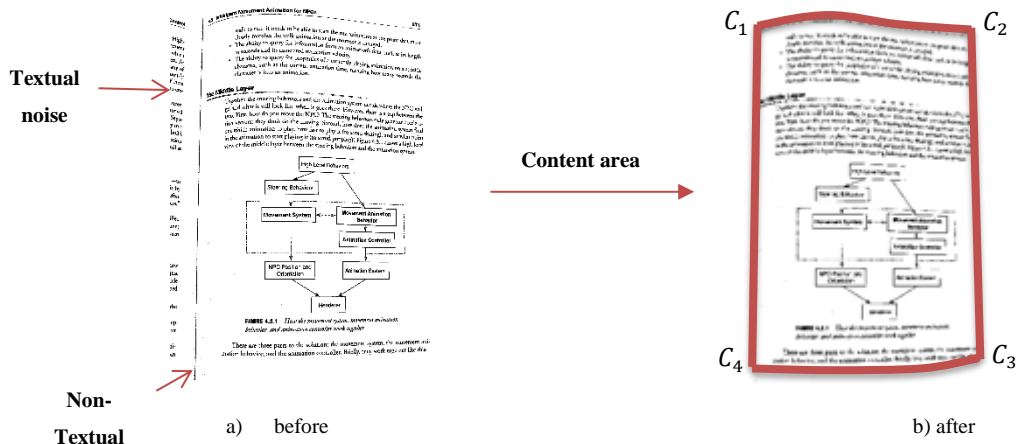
Textual noise

Non-Textual

a) before

Content area

$C_1$

$C_2$

$C_3$

$C_4$

b) after

4.3 Movement Animation for NPCs

The Animation Layer

High-Level Behavior

Steering Behavior

Movement System

Movement Animation Behavior

Animation Controller

NPC Position and Orientation

Animation System

Renderer

FIGURE 4.3.1 How the movement system, movement animation behavior and animation controller work together

There are three parts to the solution: the movement system, the movement animation behavior, and the animation controller.